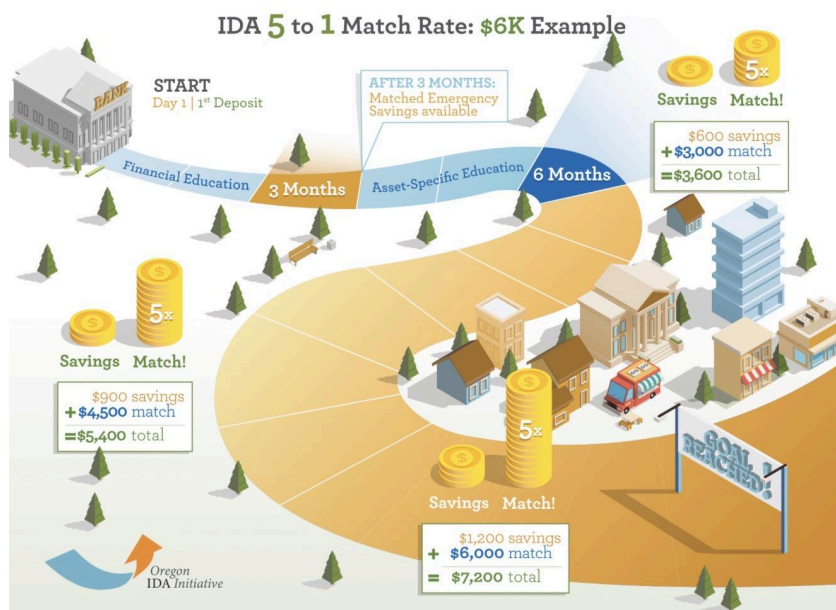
IDA 5 to 1 Match Rate: $6K Example

BANK

START
Day 1 | 1st Deposit

Financial Education

3 Months

AFTER 3 MONTHS:
Matched Emergency Savings available

Asset-Specific Education

6 Months

5x

Savings Match!

$600 savings
+ $3,000 match
= $3,600 total

5x

Savings Match!

$900 savings
+ $4,500 match
= $5,400 total

5x

Savings Match!

$1,200 savings
+ $6,000 match
= $7,200 total

GOAL REACHED!

Oregon IDA Initiative